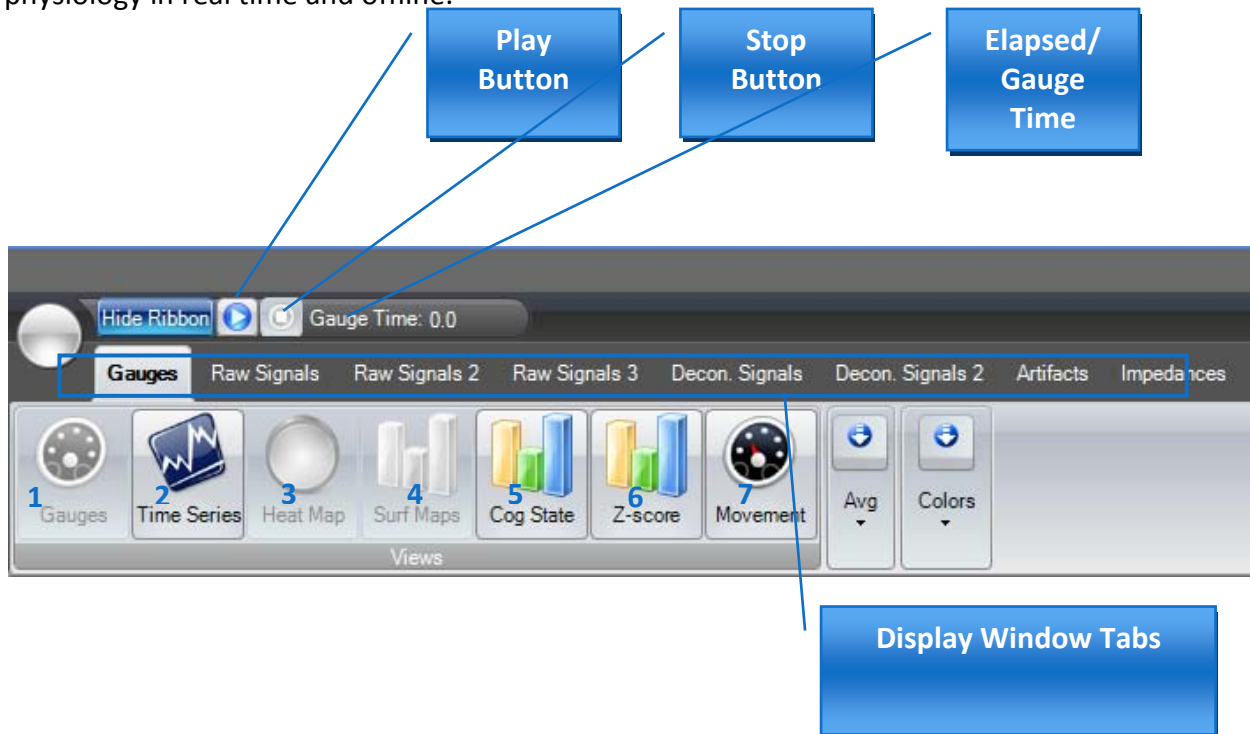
physiology in real time and offline.

Play Button

Stop Button

Elapsed/ Gauge Time

Hide Ribbon

Gauge Time: 0.0

Gauges

Raw Signals

Raw Signals 2

Raw Signals 3

Decon. Signals

Decon. Signals 2

Artifacts

Impedances

1 Gauges

2 Time Series

3 Heat Map

4 Surf Maps

5 Cog State

6 Z-score

7 Movement

Views

Avg

Colors

Display Window Tabs